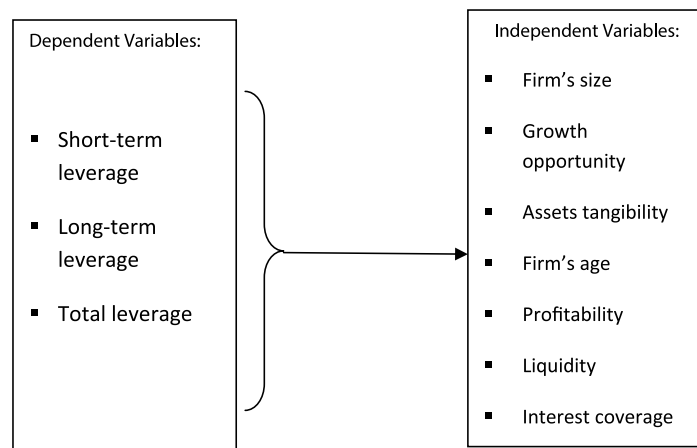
Dependent Variables:

- Short-term leverage
- Long-term leverage
- Total leverage

Independent Variables:

- Firm’s size
- Growth opportunity
- Assets tangibility
- Firm’s age
- Profitability
- Liquidity
- Interest coverage